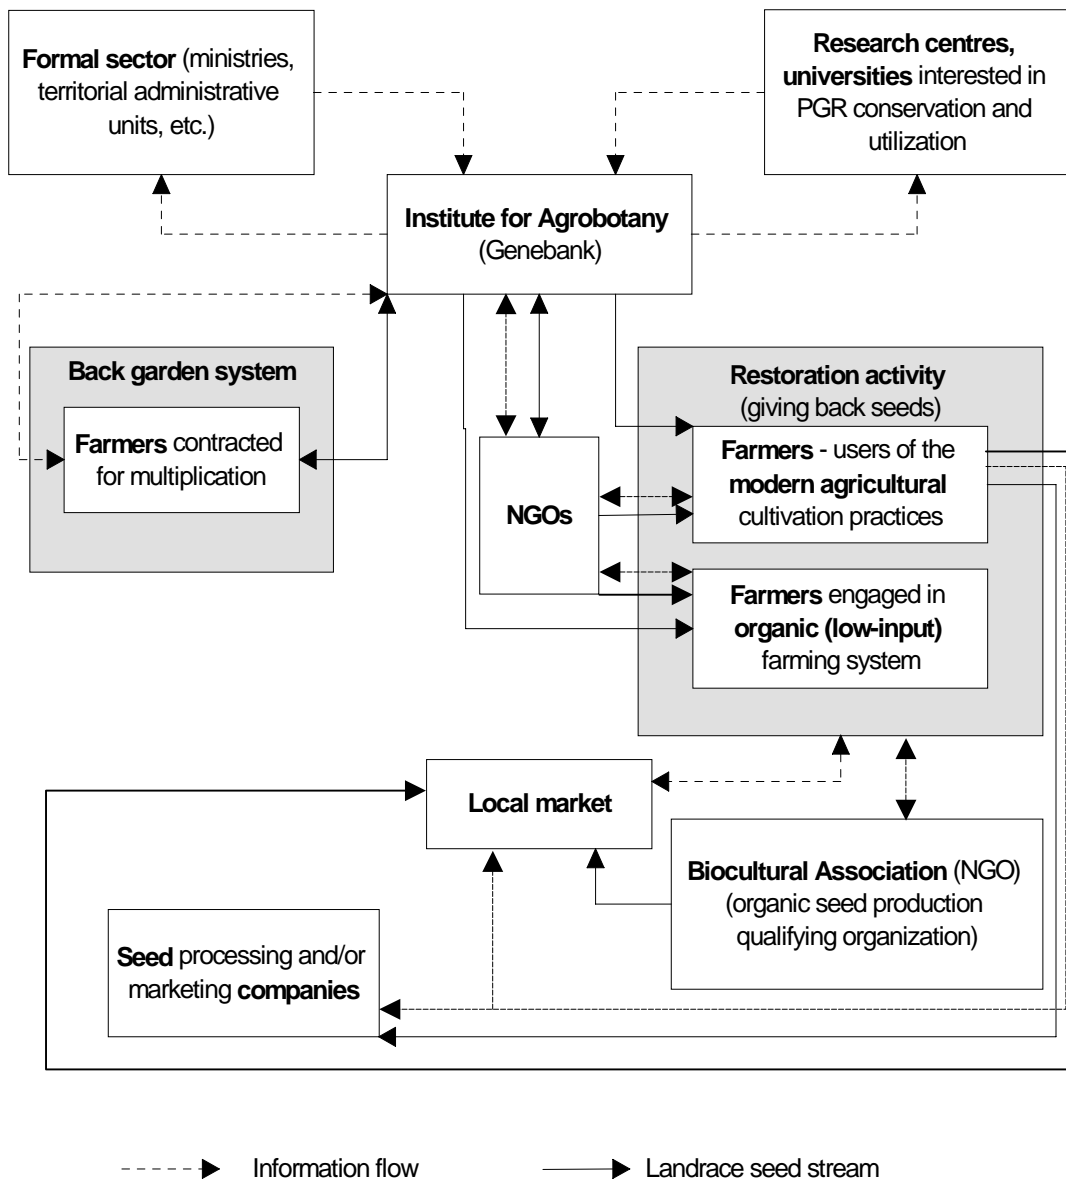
Formal sector (ministries, territorial administrative units, etc.)

Research centres, universities interested in PGR conservation and utilization

Institute for Agrobotany (Genebank)

Back garden system

Farmers contracted for multiplication

Restoration activity (giving back seeds)

NGOs

Farmers - users of the modern agricultural cultivation practices

Farmers engaged in organic (low-input) farming system

Local market

Biocultural Association (NGO) (organic seed production qualifying organization)

Seed processing and/or marketing companies

Information flow

Landrace seed stream